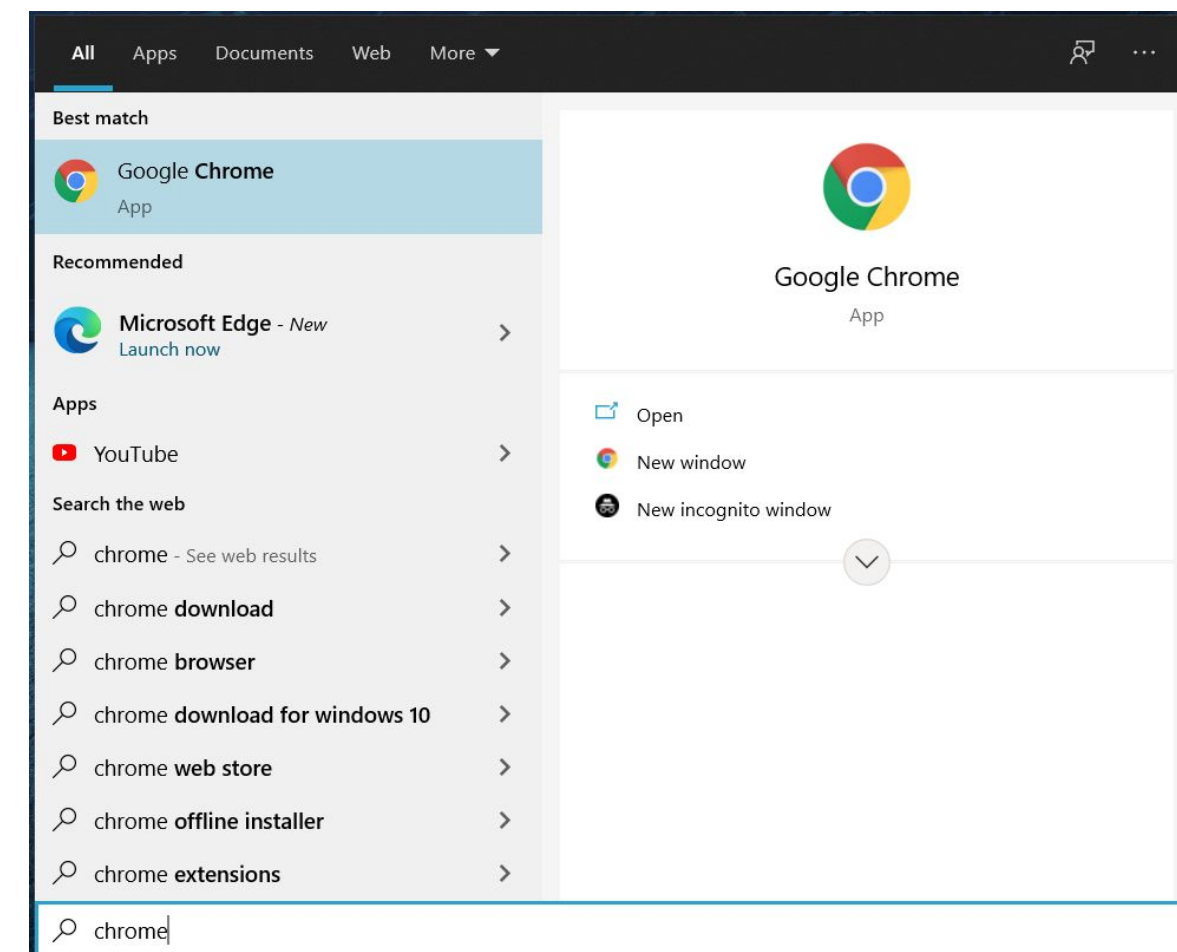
All Apps Documents Web More ▾

Best match

Google Chrome
App

Recommended

Microsoft Edge - New
Launch now

Apps

YouTube

Search the web

chrome - See web results

chrome download

chrome browser

chrome download for windows 10

chrome web store

chrome offline installer

chrome extensions

Google Chrome
App

Open

New window

New incognito window

chrome